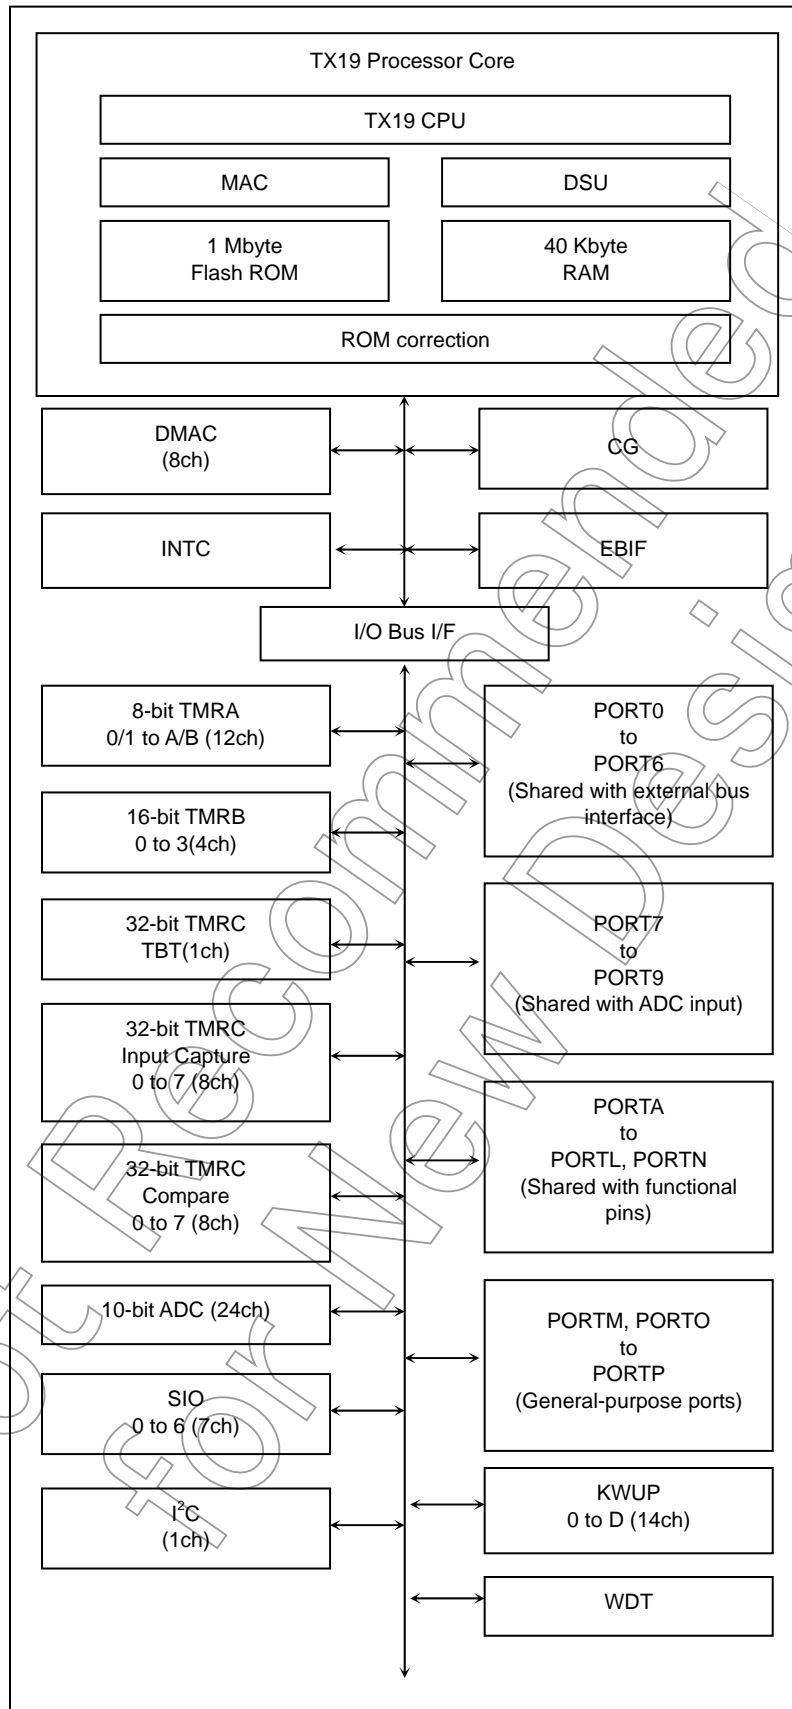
TX19 Processor Core

TX19 CPU

MAC

DSU

1 Mbyte
Flash ROM

40 Kbyte
RAM

ROM correction

DMAC
(8ch)

CG

INTC

EBIF

I/O Bus I/F

8-bit TMRA
0/1 to A/B (12ch)

PORT0
to
PORT6
(Shared with external bus interface)

16-bit TMRB
0 to 3(4ch)

32-bit TMRC
TBT(1ch)

PORT7
to
PORT9
(Shared with ADC input)

32-bit TMRC
Input Capture
0 to 7 (8ch)

PORTA
to
PORTL, PORTN
(Shared with functional pins)

32-bit TMRC
Compare
0 to 7 (8ch)

10-bit ADC (24ch)

PORTM, PORTO
to
PORTP
(General-purpose ports)

SIO
0 to 6 (7ch)

KWUP
0 to D (14ch)

$I^2C$
(1ch)

WDT

Not Recommended for New Design